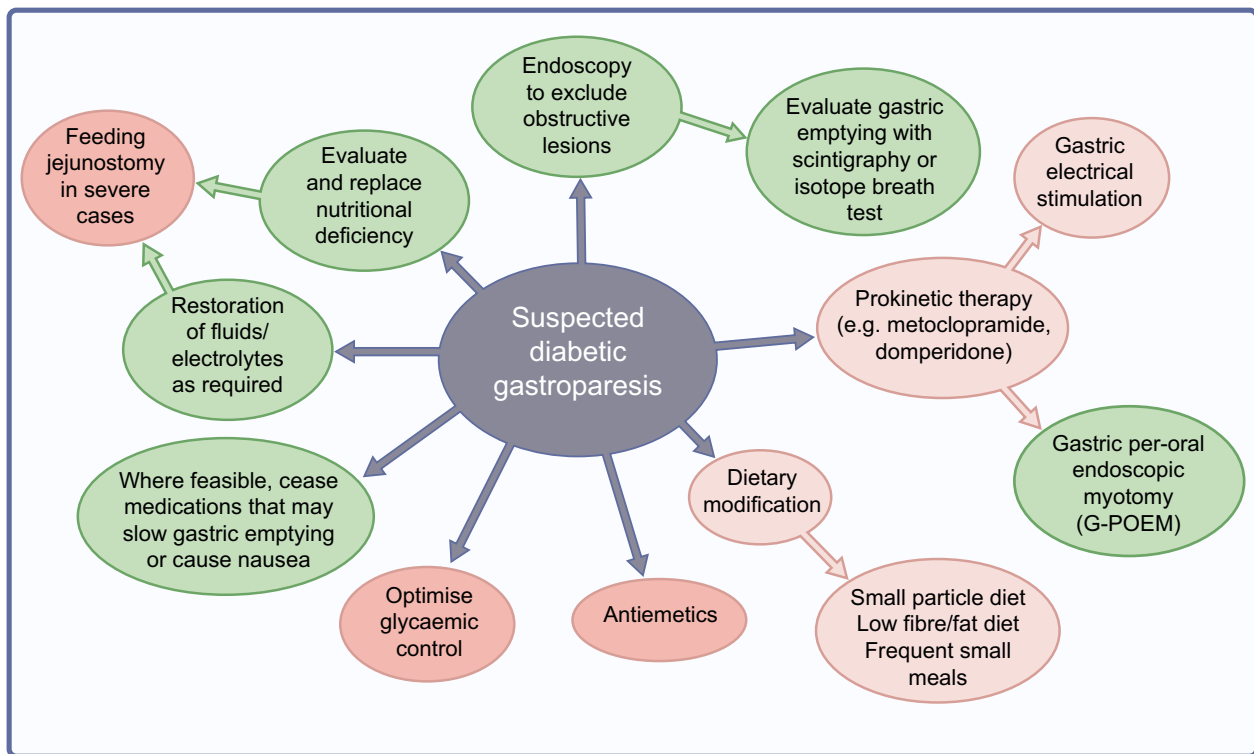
Suspected diabetic gastroparesis

Endoscopy to exclude obstructive lesions

Evaluate gastric emptying with scintigraphy or isotope breath test

Evaluate and replace nutritional deficiency

Feeding jejunostomy in severe cases

Restoration of fluids/ electrolytes as required

Gastric electrical stimulation

Prokinetic therapy (e.g. metoclopramide, domperidone)

Gastric per-oral endoscopic myotomy (G-POEM)

Where feasible, cease medications that may slow gastric emptying or cause nausea

Dietary modification

Small particle diet
Low fibre/fat diet
Frequent small meals

Optimise glycaemic control

Antiemetics